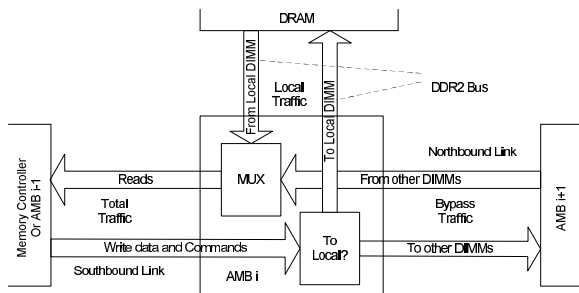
DRAM

From Local DIMM

To Local DIMM

Local Traffic

DDR2 Bus

Memory Controller Or AMB i-1

Reads

MUX

Northbound Link

From other DIMMs

AMB i+1

Total Traffic

Bypass Traffic

Write data and Commands

To Local?

To other DIMMs

Southbound Link

AMB i